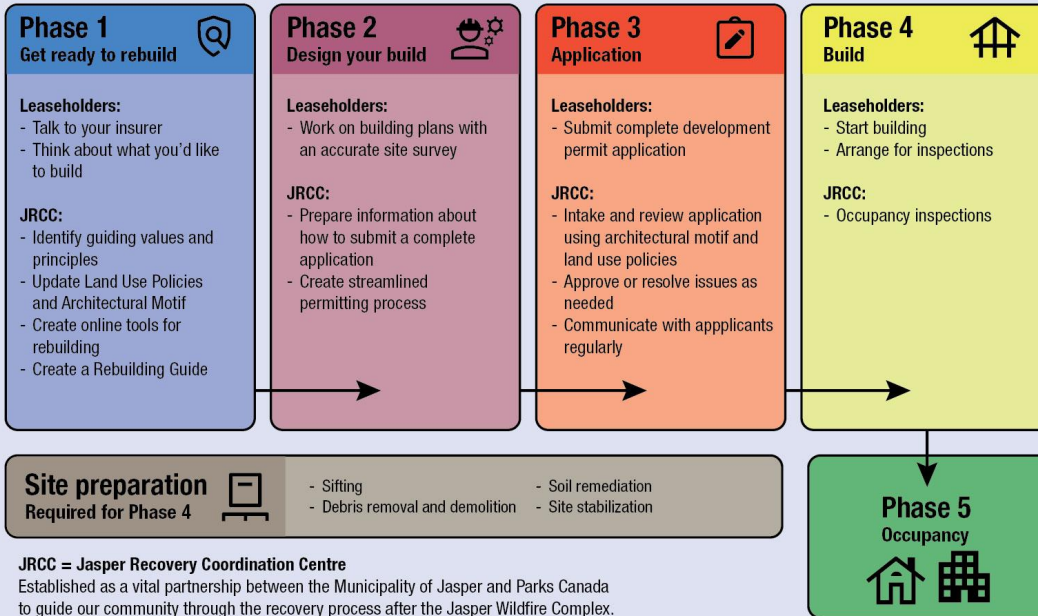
Phase 1
Get ready to rebuild

Leaseholders:
- Talk to your insurer
- Think about what you'd like to build

JRCC:
- Identify guiding values and principles
- Update Land Use Policies and Architectural Motif
- Create online tools for rebuilding
- Create a Rebuilding Guide

Phase 2
Design your build

Leaseholders:
- Work on building plans with an accurate site survey

JRCC:
- Prepare information about how to submit a complete application
- Create streamlined permitting process

Phase 3
Application

Leaseholders:
- Submit complete development permit application

JRCC:
- Intake and review application using architectural motif and land use policies
- Approve or resolve issues as needed
- Communicate with appplicants regularly

Phase 4
Build

Leaseholders:
- Start building
- Arrange for inspections

JRCC:
- Occupancy inspections

Site preparation
Required for Phase 4

- Sifting
- Debris removal and demolition
- Soil remediation
- Site stabilization

Phase 5
Occupancy

JRCC = Jasper Recovery Coordination Centre
Established as a vital partnership between the Municipality of Jasper and Parks Canada to guide our community through the recovery process after the Jasper Wildfire Complex.